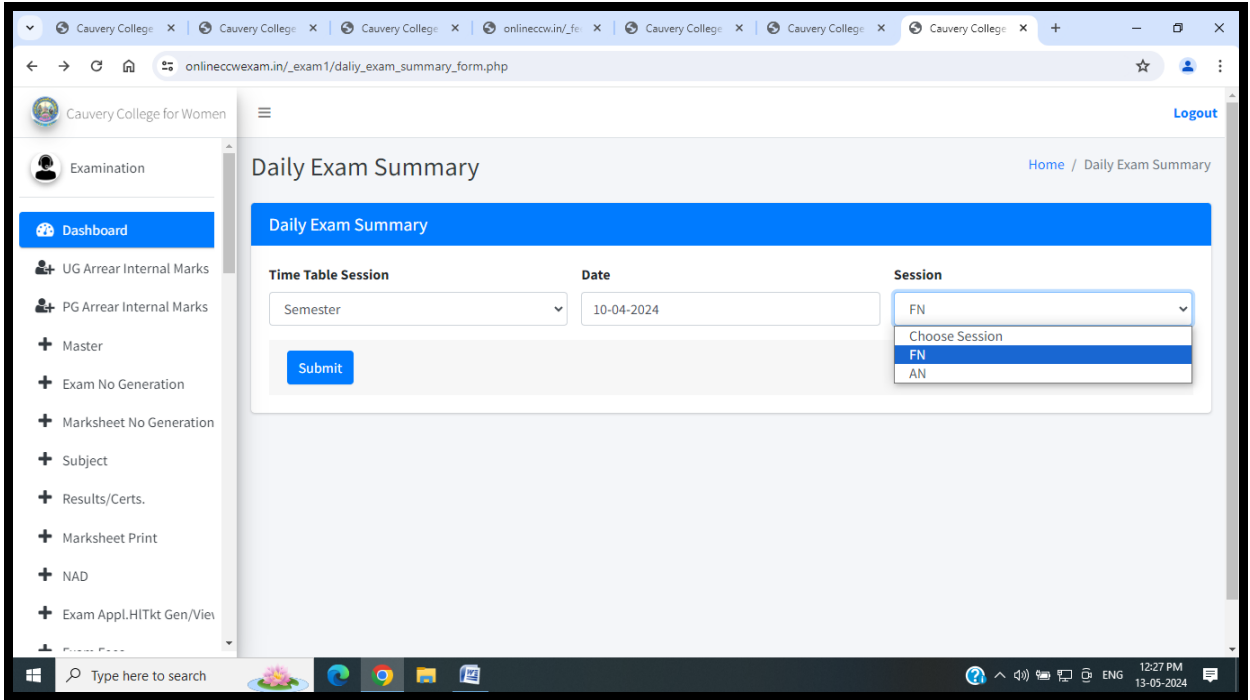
Cauvery College × Cauvery College × Cauvery College × onlineccw.in/_fe × Cauvery College × Cauvery College × Cauvery College ×

onlineccwexam.in/_exam1/daliy_exam_summary_form.php

Cauvery College for Women

Logout

Examination

Dashboard

UG Arrear Internal Marks

PG Arrear Internal Marks

Master

Exam No Generation

Marksheet No Generation

Subject

Results/Certs.

Marksheet Print

NAD

Exam Appl.HITkt Gen/Viev

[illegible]

Daily Exam Summary

Home / Daily Exam Summary

Daily Exam Summary

Time Table Session

Semester

Date

10-04-2024

Session

FN

Choose Session

FN

AN

Submit

Type here to search

ENG

12:27 PM
13-05-2024